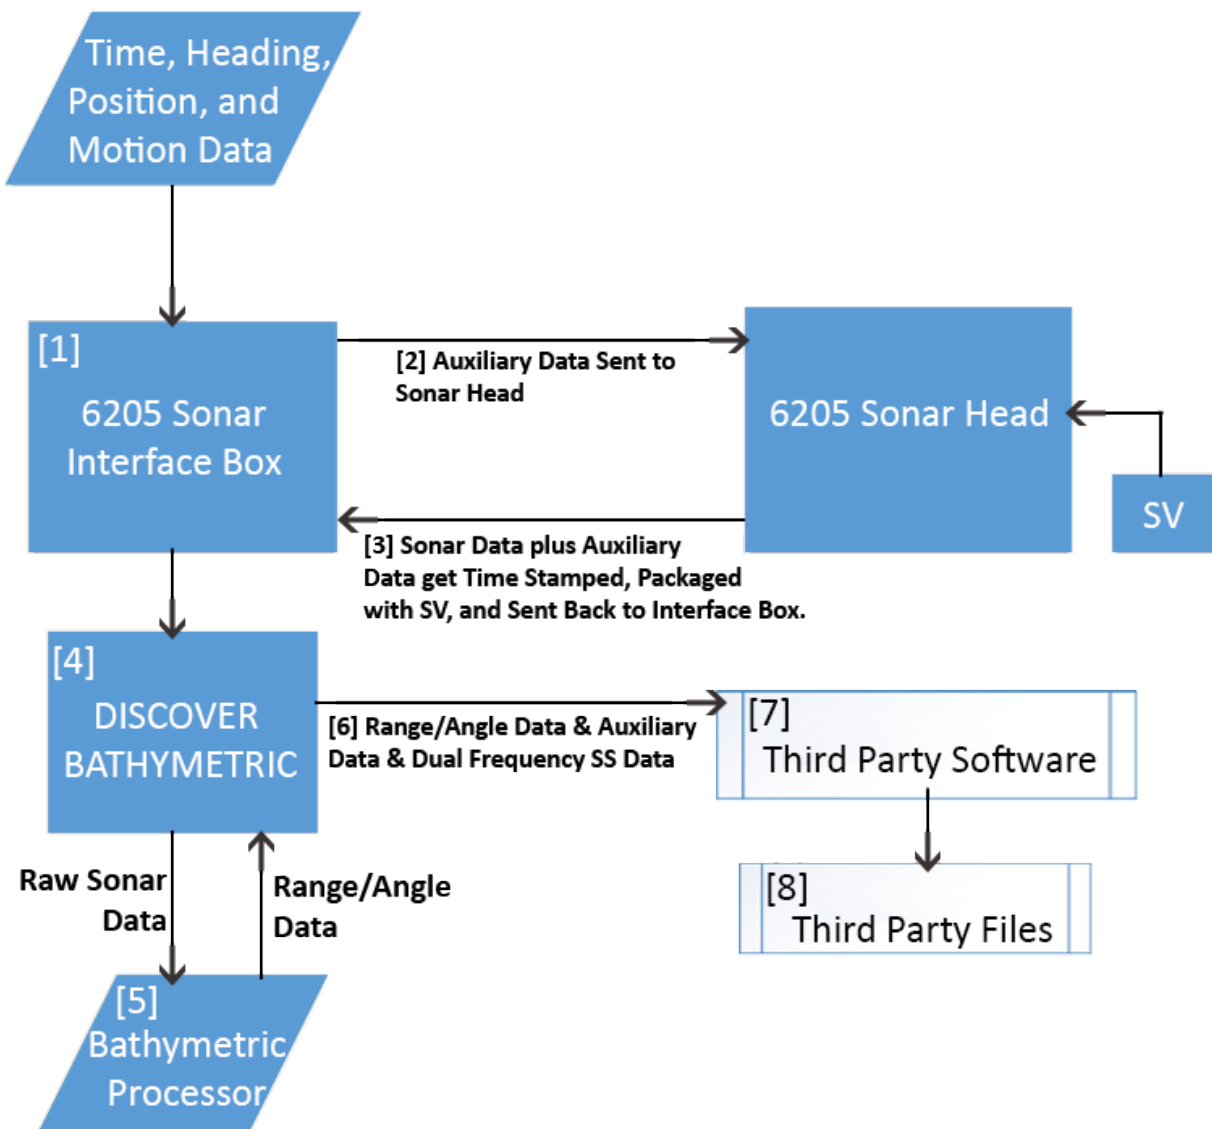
Time, Heading, Position, and Motion Data

[1]
6205 Sonar Interface Box

[2] Auxiliary Data Sent to Sonar Head

6205 Sonar Head

SV

[3] Sonar Data plus Auxiliary Data get Time Stamped, Packaged with SV, and Sent Back to Interface Box.

[4]
DISCOVER BATHYMETRIC

[6] Range/Angle Data & Auxiliary Data & Dual Frequency SS Data

[7]
Third Party Software

[8]
Third Party Files

Raw Sonar Data

Range/Angle Data

[5]
Bathymetric Processor